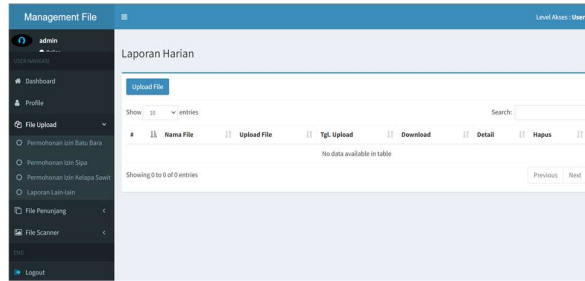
Management File

≡

Level Akses : User

admin

USER NAVIGASI

Dashboard

Profile

File Upload

Permohonan Izin Batu Bara

Permohonan Izin Sipa

Permohonan Izin Kelapa Sawit

Laporan Lain-lain

File Penunjang

File Scanner

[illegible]

Logout

Laporan Harian

Upload File

Show 10 entries

Search:

| # | Nama File | Upload File | Tgl. Upload | Download | Detail | Hapus |
|---|---|---|---|---|---|---|
| No data available in table | | | | | | |

Showing 0 to 0 of 0 entries

Previous

Next